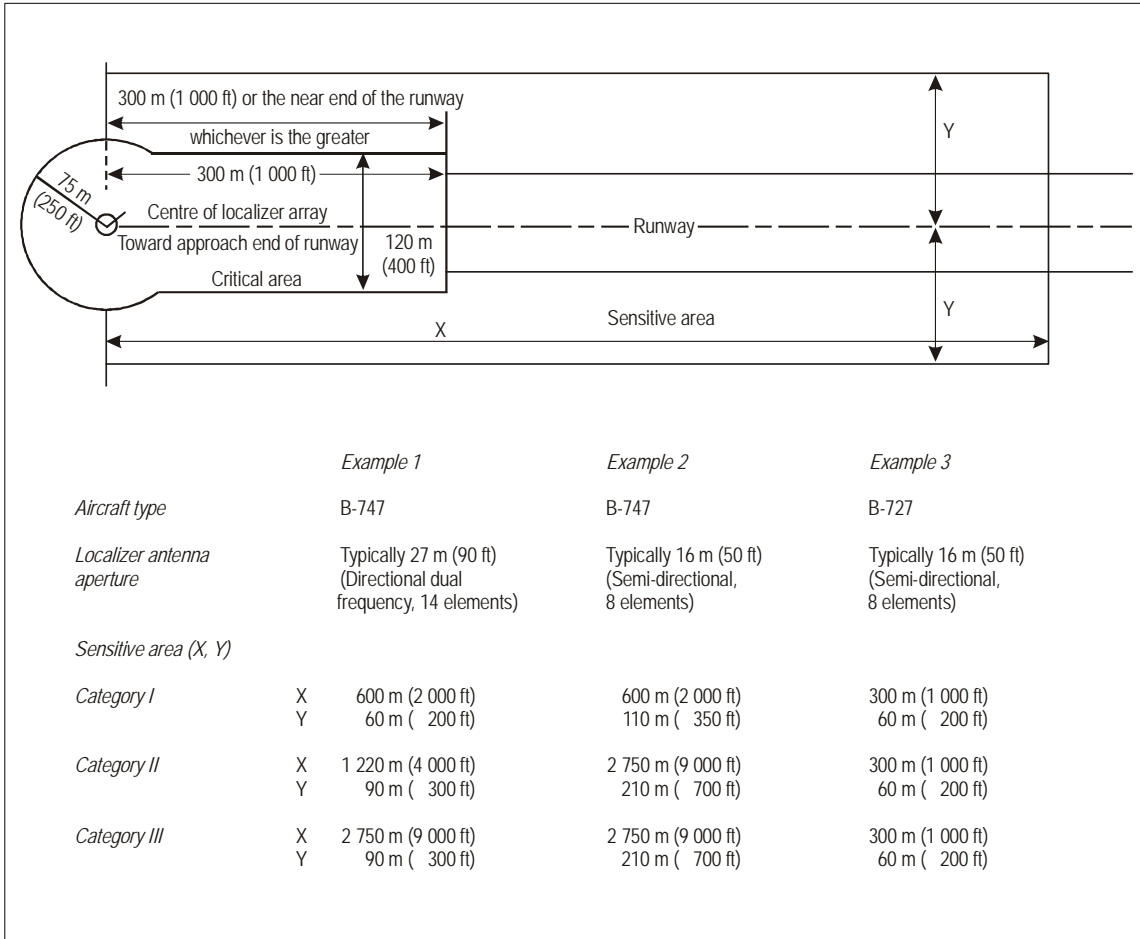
300 m (1 000 ft) or the near end of the runway

whichever is the greater

Y

75 m (250 ft)

300 m (1 000 ft)

Centre of localizer array

Runway

Toward approach end of runway

120 m (400 ft)

Critical area

Y

Sensitive area

X

| | | Example 1 | Example 2 | Example 3 |
|---|---|---|---|---|
| Aircraft type | | B-747 | B-747 | B-727 |
| Localizer antenna aperture | | Typically 27 m (90 ft) (Directional dual frequency, 14 elements) | Typically 16 m (50 ft) (Semi-directional, 8 elements) | Typically 16 m (50 ft) (Semi-directional, 8 elements) |
| Sensitive area (X, Y) | | | | |
| Category I | X | 600 m (2 000 ft) | 600 m (2 000 ft) | 300 m (1 000 ft) |
| | Y | 60 m ( 200 ft) | 110 m ( 350 ft) | 60 m ( 200 ft) |
| Category II | X | 1 220 m (4 000 ft) | 2 750 m (9 000 ft) | 300 m (1 000 ft) |
| | Y | 90 m ( 300 ft) | 210 m ( 700 ft) | 60 m ( 200 ft) |
| Category III | X | 2 750 m (9 000 ft) | 2 750 m (9 000 ft) | 300 m (1 000 ft) |
| | Y | 90 m ( 300 ft) | 210 m ( 700 ft) | 60 m ( 200 ft) |